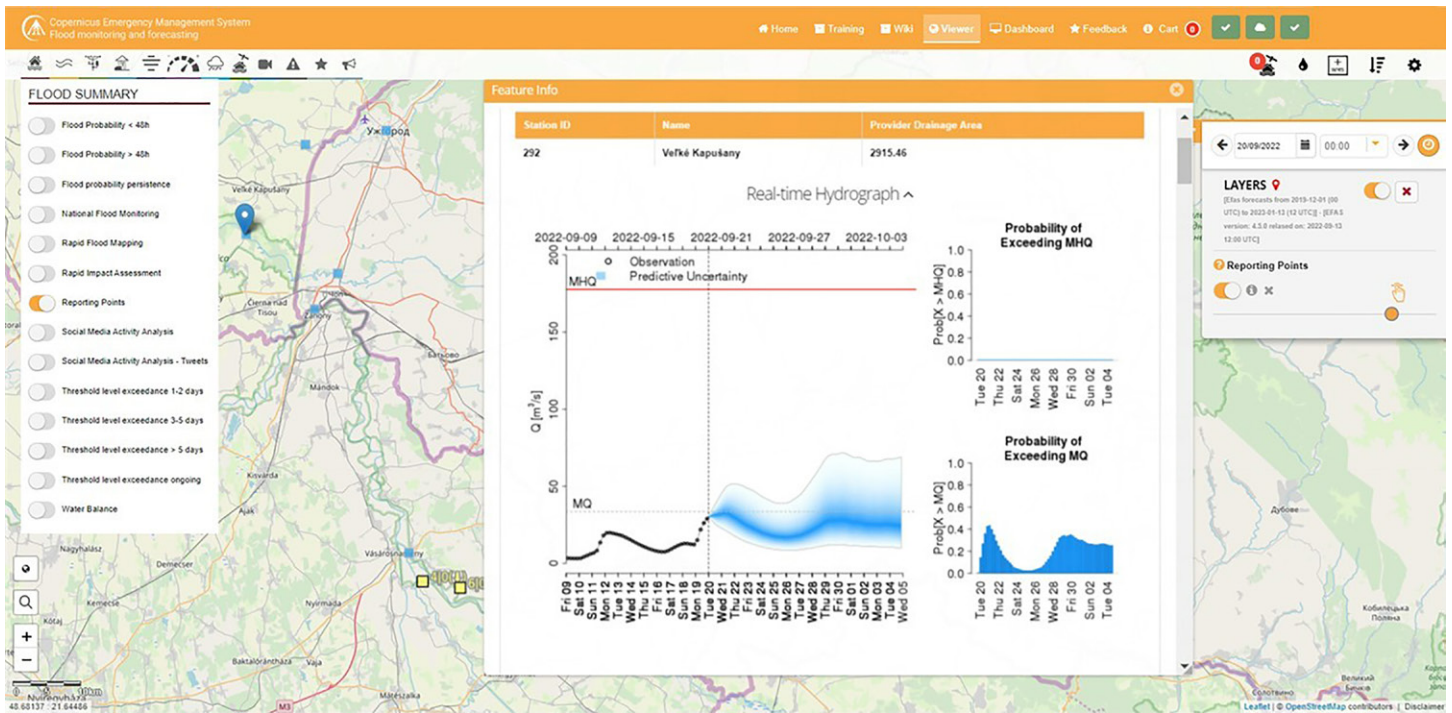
Copernicus Emergency Management System
Flood monitoring and forecasting

Home Training Wiki Viewer Dashboard Feedback Cart 0

FLOOD SUMMARY

Flood Probability < 48h
Flood Probability > 48h
Flood probability persistence
National Flood Monitoring
Rapid Flood Mapping
Rapid Impact Assessment
Reporting Points
Social Media Activity Analysis
Social Media Activity Analysis - Tweets
Threshold level exceedance 1-2 days
Threshold level exceedance 3-5 days
Threshold level exceedance > 5 days
Threshold level exceedance ongoing
Water Balance

Feature Info

| Station ID | Name | Provider Drainage Area |
|---|---|---|
| 292 | Veľké Kapušany | 2915.46 |

Real-time Hydrograph

2022-09-09 2022-09-15 2022-09-21 2022-09-27 2022-10-03

Observation
Predictive Uncertainty

MHQ
MQ

Q [m$^3$/s]

200 150 100 50 0

Fri 09 Sat 10 Sun 11 Mon 12 Tue 13 Wed 14 Thu 15 Fri 16 Sat 17 Sun 18 Mon 19 Tue 20 Wed 21 Thu 22 Fri 23 Sat 24 Sun 25 Mon 26 Tue 27 Wed 28 Thu 29 Fri 30 Sat 01 Sun 02 Mon 03 Tue 04 Wed 05

Probability of Exceeding MHQ

Prob[X > MHQ]

1.0 0.8 0.6 0.4 0.2 0.0

Tue 20 Thu 22 Sat 24 Mon 26 Wed 28 Fri 30 Sun 02 Tue 04

Probability of Exceeding MQ

Prob[X > MQ]

1.0 0.8 0.6 0.4 0.2 0.0

Tue 20 Thu 22 Sat 24 Mon 26 Wed 28 Fri 30 Sun 02 Tue 04

20/09/2022 00:00

LAYERS

[Efas forecasts from 2019-12-01 (00 UTC) to 2023-01-13 (12 UTC)] - [EFAS version: 4.3.0 relased on: 2022-09-13 12:00 UTC]

Reporting Points

Ужгород
Veľké Kapušany
Čierna nad Tisou
Mándok
Kisvárda
Ajak
Nagyhalász
Demecser
Kemecse
Nyírmada
Vásárosnamény
Baktalórántháza
Vaja
Mátészalka
Дубове
Кобилецька Поляна
Солотвино
M3

48.68137 : 21.64486

Leaflet | © OpenStreetMap contributors | Disclaimer